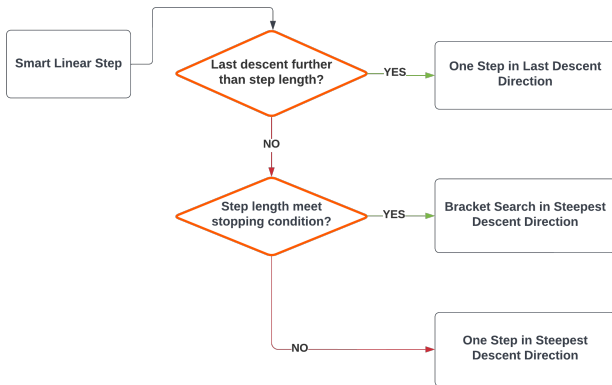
Smart Linear Step

Last descent further than step length?

YES

One Step in Last Descent Direction

NO

Step length meet stopping condition?

YES

Bracket Search in Steepest Descent Direction

NO

One Step in Steepest Descent Direction